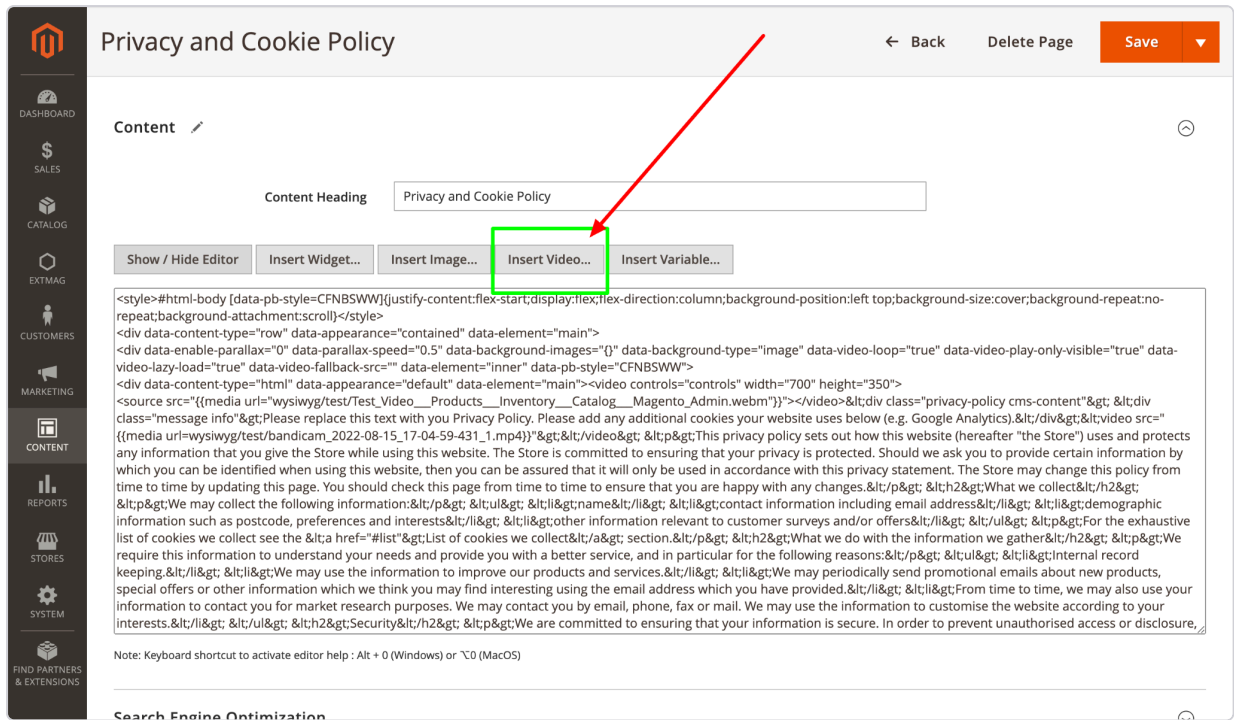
DASHBOARD
SALES
CATALOG
EXTMAG
CUSTOMERS
MARKETING
CONTENT
REPORTS
STORES
SYSTEM
FIND PARTNERS & EXTENSIONS

Privacy and Cookie Policy

Back Delete Page Save

Content

Content Heading Privacy and Cookie Policy

Show / Hide Editor Insert Widget... Insert Image... Insert Video... Insert Variable...

<style>#html-body [data-pb-style=CFNBSWW]{justify-content:flex-start;display:flex;flex-direction:column;background-position:left top;background-size:cover;background-repeat:no-repeat;background-attachment:scroll}</style>
<div data-content-type="row" data-appearance="contained" data-element="main">
<div data-enable-parallax="0" data-parallax-speed="0.5" data-background-images="{}" data-background-type="image" data-video-loop="true" data-video-play-only-visible="true" data-video-lazy-load="true" data-video-fallback-src="" data-element="inner" data-pb-style="CFNBSWW">
<div data-content-type="html" data-appearance="default" data-element="main"><video controls="controls" width="700" height="350">
<source src="{{media url="wysiwyg/test/Test_Video___Products___Inventory___Catalog___Magento_Admin.webm"}}"></video>&lt;div class="privacy-policy cms-content"&gt; &lt;div class="message info"&gt;Please replace this text with you Privacy Policy. Please add any additional cookies your website uses below (e.g. Google Analytics).&lt;/div&gt;&lt;video src="{{media url=wysiwyg/test/bandicam_2022-08-15_17-04-59-431_1.mp4}}"&gt;&lt;/video&gt; &lt;p&gt;This privacy policy sets out how this website (hereafter "the Store") uses and protects any information that you give the Store while using this website. The Store is committed to ensuring that your privacy is protected. Should we ask you to provide certain information by which you can be identified when using this website, then you can be assured that it will only be used in accordance with this privacy statement. The Store may change this policy from time to time by updating this page. You should check this page from time to time to ensure that you are happy with any changes.&lt;/p&gt; &lt;h2&gt;What we collect&lt;/h2&gt; &lt;p&gt;We may collect the following information:&lt;/p&gt; &lt;ul&gt; &lt;li&gt;name&lt;/li&gt; &lt;li&gt;contact information including email address&lt;/li&gt; &lt;li&gt;demographic information such as postcode, preferences and interests&lt;/li&gt; &lt;li&gt;other information relevant to customer surveys and/or offers&lt;/li&gt; &lt;/ul&gt; &lt;p&gt;For the exhaustive list of cookies we collect see the &lt;a href="#list"&gt;List of cookies we collect&lt;/a&gt; section.&lt;/p&gt; &lt;h2&gt;What we do with the information we gather&lt;/h2&gt; &lt;p&gt;We require this information to understand your needs and provide you with a better service, and in particular for the following reasons:&lt;/p&gt; &lt;ul&gt; &lt;li&gt;Internal record keeping.&lt;/li&gt; &lt;li&gt;We may use the information to improve our products and services.&lt;/li&gt; &lt;li&gt;We may periodically send promotional emails about new products, special offers or other information which we think you may find interesting using the email address which you have provided.&lt;/li&gt; &lt;li&gt;From time to time, we may also use your information to contact you for market research purposes. We may contact you by email, phone, fax or mail. We may use the information to customise the website according to your interests.&lt;/li&gt; &lt;/ul&gt; &lt;h2&gt;Security&lt;/h2&gt; &lt;p&gt;We are committed to ensuring that your information is secure. In order to prevent unauthorised access or disclosure,

Note: Keyboard shortcut to activate editor help : Alt + 0 (Windows) or ⌥0 (MacOS)

Search Engine Optimization